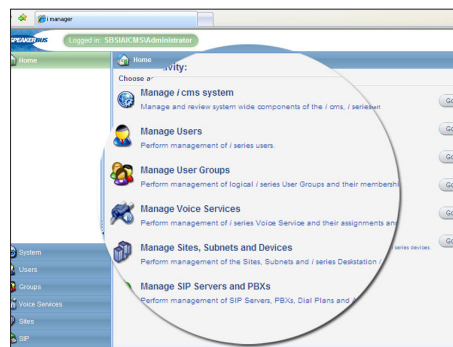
i manager

SPEAKERBUS

Logged in: SBSIAICMS\Administrator

Home

Home

Choose a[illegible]ctivity:

Manage i cms system

Manage and review system wide components of the i cms, i series

Go

Manage Users

Perform management of i series users.

Go

Go

Manage User Groups

Perform management of logical i series User Groups and their membershi

Go

Manage Voice Services

Perform management of i series Voice Service and their assignments an

Go

Manage Sites, Subnets and Devices

Perform management of the Sites, Subnets and i series Deskstation i series devices.

Go

Manage SIP Servers and PBXs

Perform management of SIP Servers, PBXs, Dial Plans and A

System

Users

Groups

Voice Services

Sites

SIP